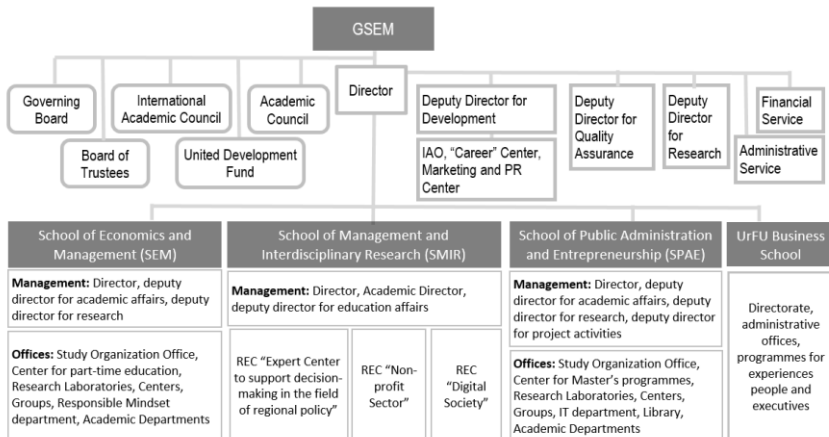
GSEM

Governing Board

Board of Trustees

International Academic Council

United Development Fund

Academic Council

Director

Deputy Director for Development

IAO, "Career" Center, Marketing and PR Center

Deputy Director for Quality Assurance

Deputy Director for Research

Financial Service

Administrative Service

School of Economics and Management (SEM)

**Management:** Director, deputy director for academic affairs, deputy director for research

**Offices:** Study Organization Office, Center for part-time education, Research Laboratories, Centers, Groups, Responsible Mindset department, Academic Departments

School of Management and Interdisciplinary Research (SMIR)

**Management:** Director, Academic Director, deputy director for education affairs

REC "Expert Center to support decision-making in the field of regional policy"

REC "Non-profit Sector"

REC "Digital Society"

School of Public Administration and Entrepreneurship (SPAE)

**Management:** Director, deputy director for academic affairs, deputy director for research, deputy director for project activities

**Offices:** Study Organization Office, Center for Master's programmes, Research Laboratories, Centers, Groups, IT department, Library, Academic Departments

UrFU Business School

Directorate, administrative offices, programmes for experiences people and executives